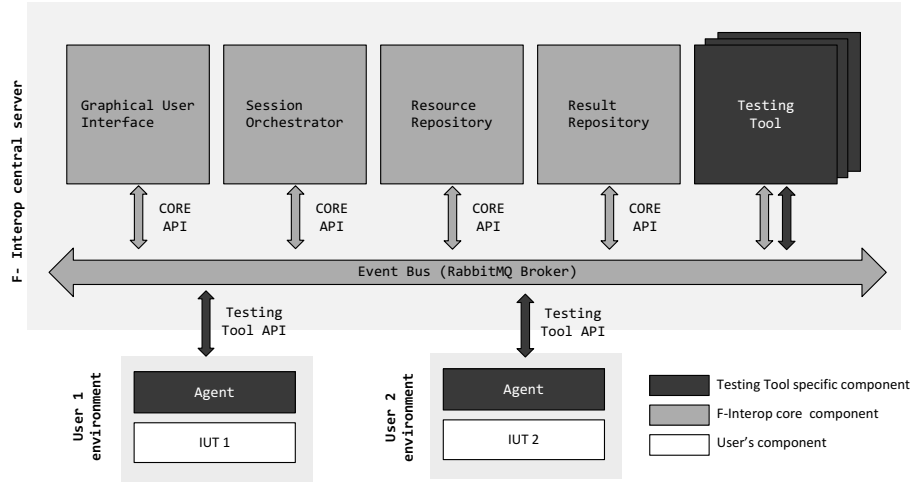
F- Interop central server

Graphical User Interface

Session Orchestrator

Resource Repository

Result Repository

Testing Tool

CORE API

CORE API

CORE API

CORE API

Event Bus (RabbitMQ Broker)

Testing Tool API

Testing Tool API

User 1 environment

Agent

IUT 1

User 2 environment

Agent

IUT 2

Testing Tool specific component

F-Interop core component

User's component